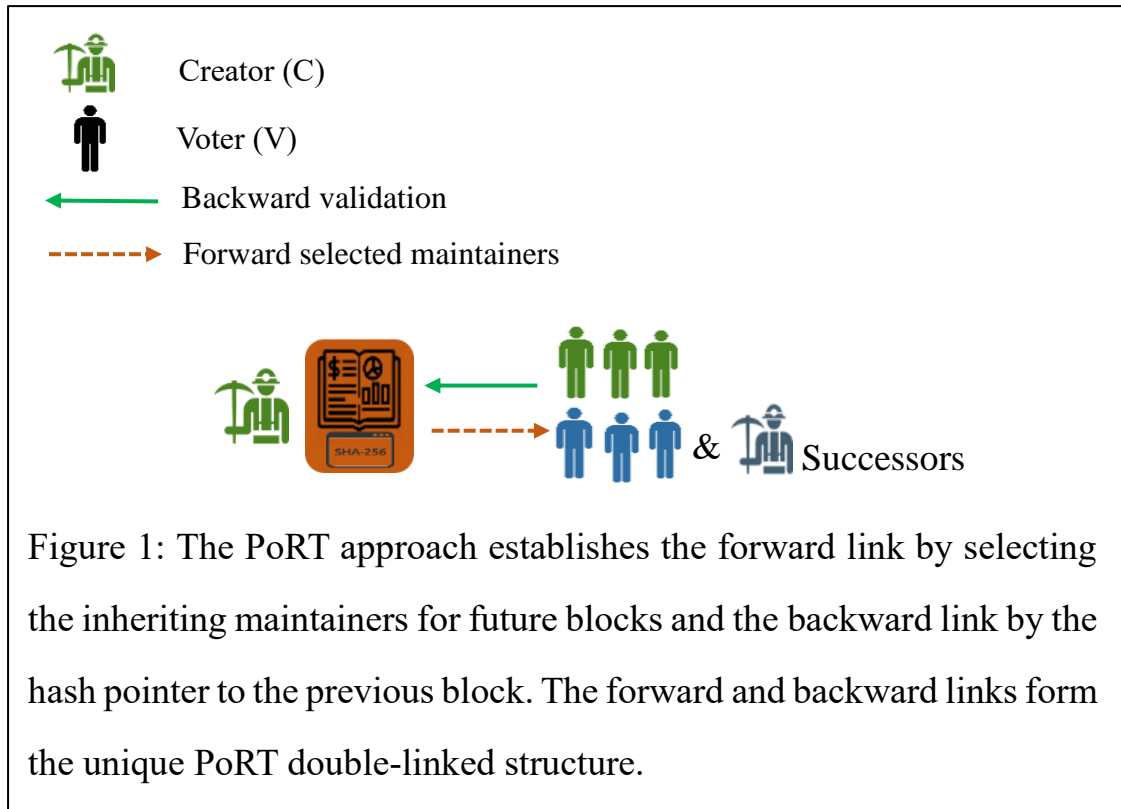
Creator (C)

Voter (V)

Backward validation

Forward selected maintainers

$≡

SHA-256

& Successors

Figure 1: The PoRT approach establishes the forward link by selecting the inheriting maintainers for future blocks and the backward link by the hash pointer to the previous block. The forward and backward links form the unique PoRT double-linked structure.